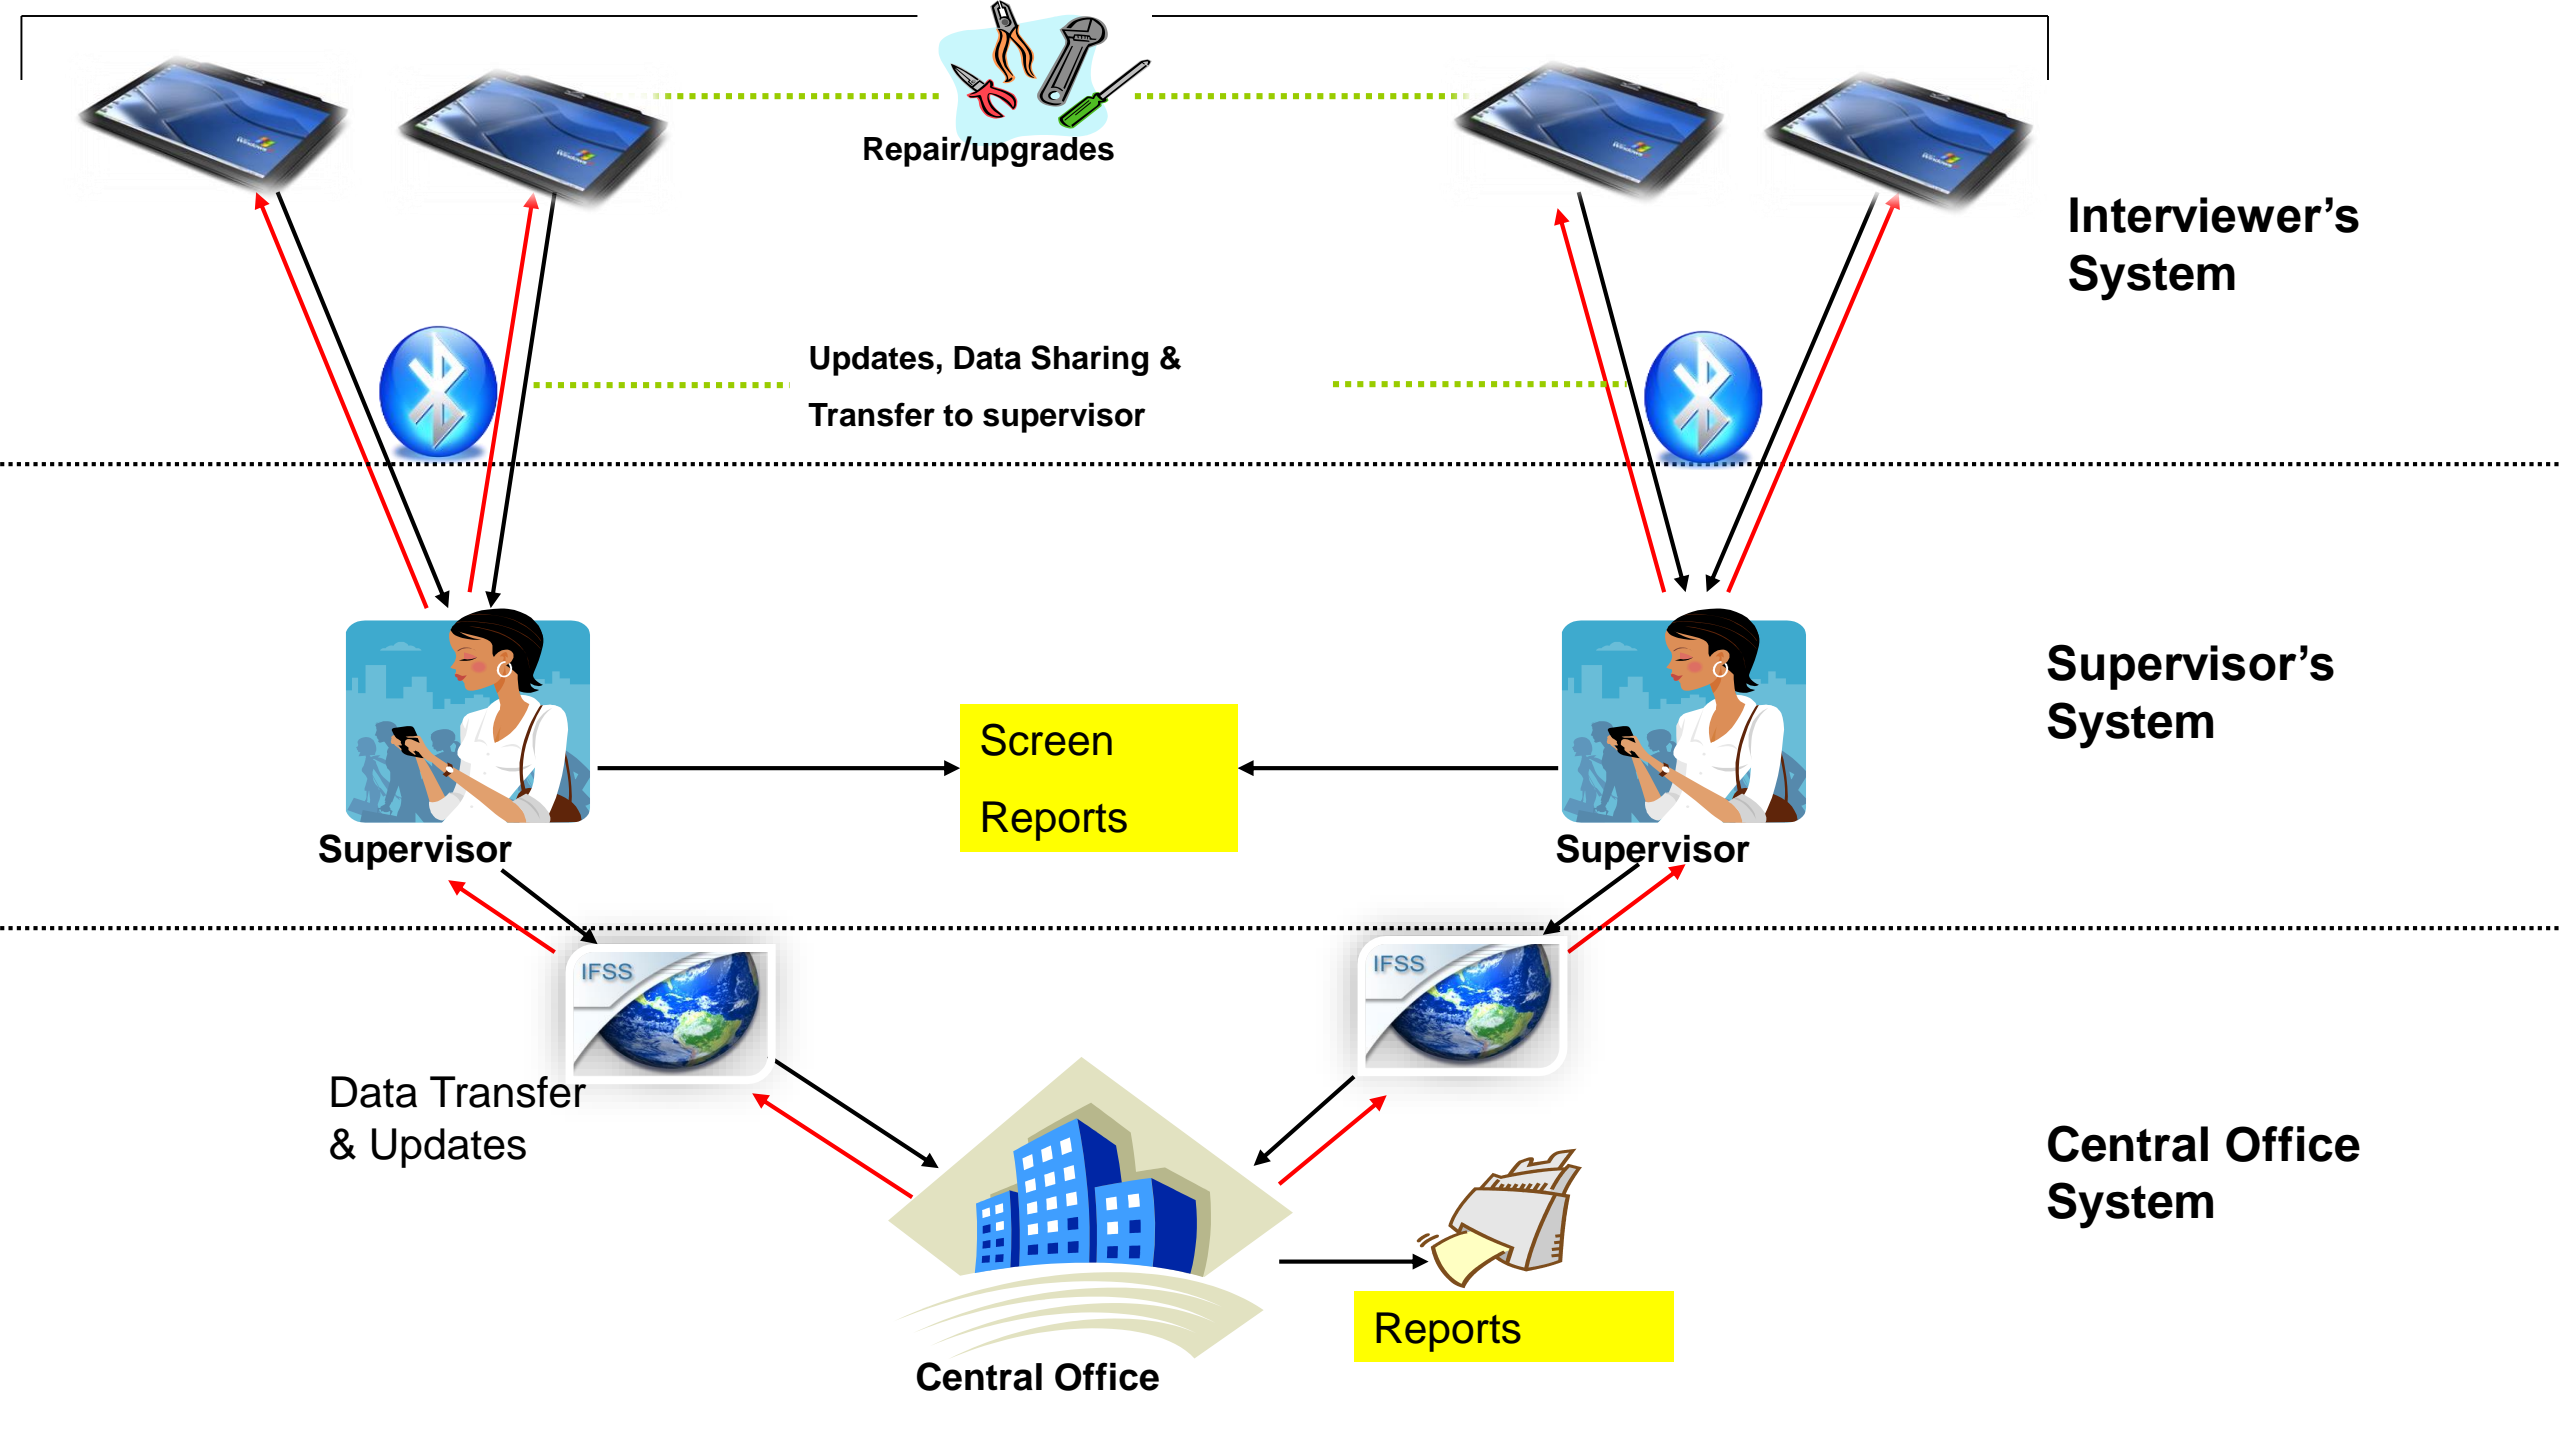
Repair/upgrades

Interviewer’s System

Updates, Data Sharing & Transfer to supervisor

Supervisor’s System

Screen Reports

Supervisor

Supervisor

IFSS

IFSS

Data Transfer & Updates

Central Office System

Reports

Central Office